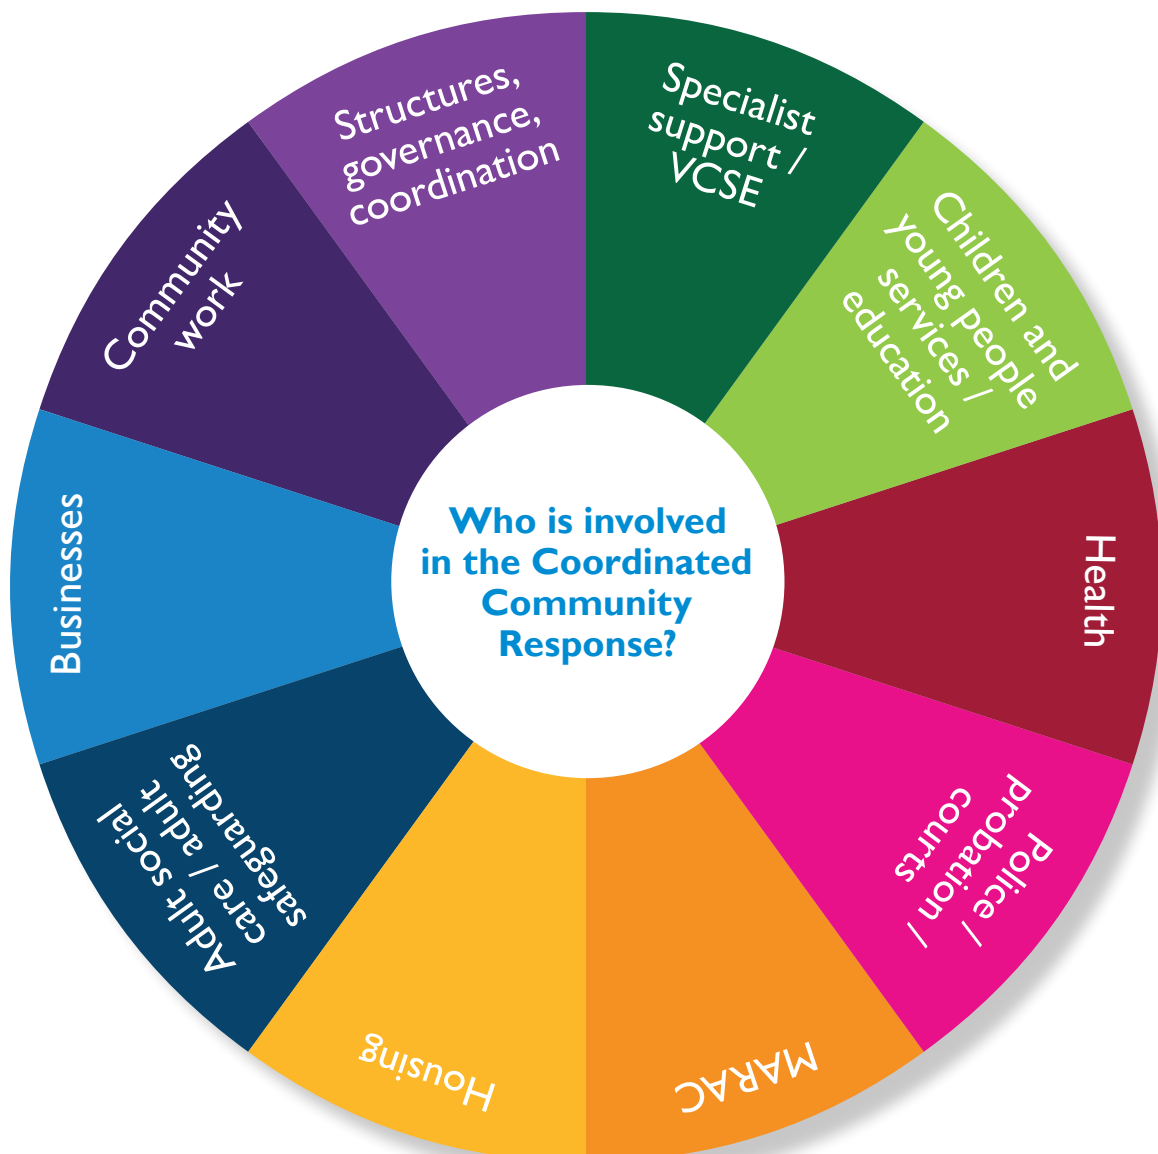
Who is involved in the Coordinated Community Response?

Specialist support / VCSE

Children and young people services / education

Health

Police / probation / courts

MARAC

Housing

Adult social care / adult safeguarding

Businesses

Community work

Structures, governance, coordination